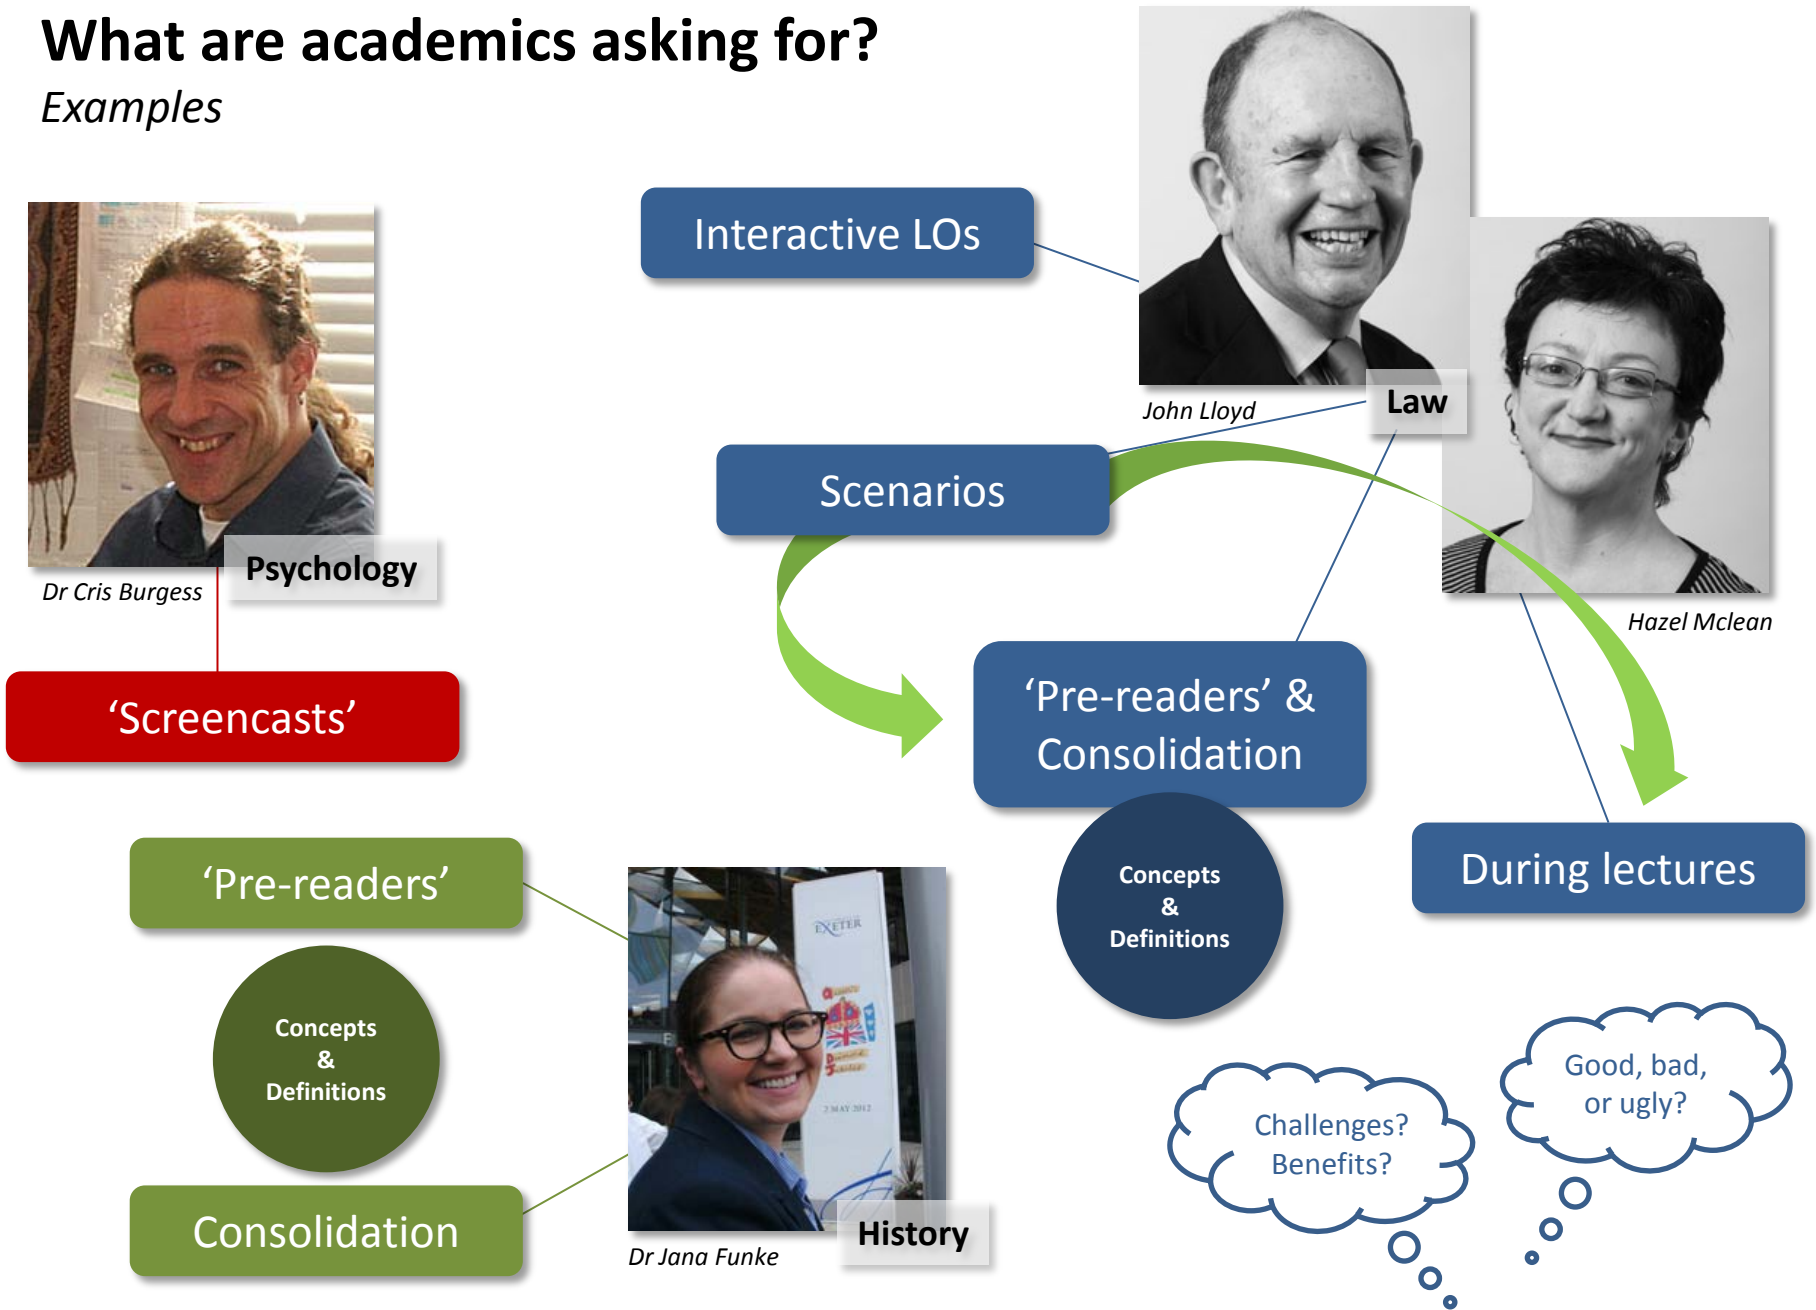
What are academics asking for?
Examples

Interactive LOs

John Lloyd

Law

Hazel Mclean

Scenarios

Psychology

Dr Cris Burgess

'Screencasts'

'Pre-readers' & Consolidation

Concepts & Definitions

During lectures

'Pre-readers'

Concepts & Definitions

Consolidation

EXETER

2 MAY 2012

History

Dr Jana Funke

Challenges? Benefits?

Good, bad, or ugly?